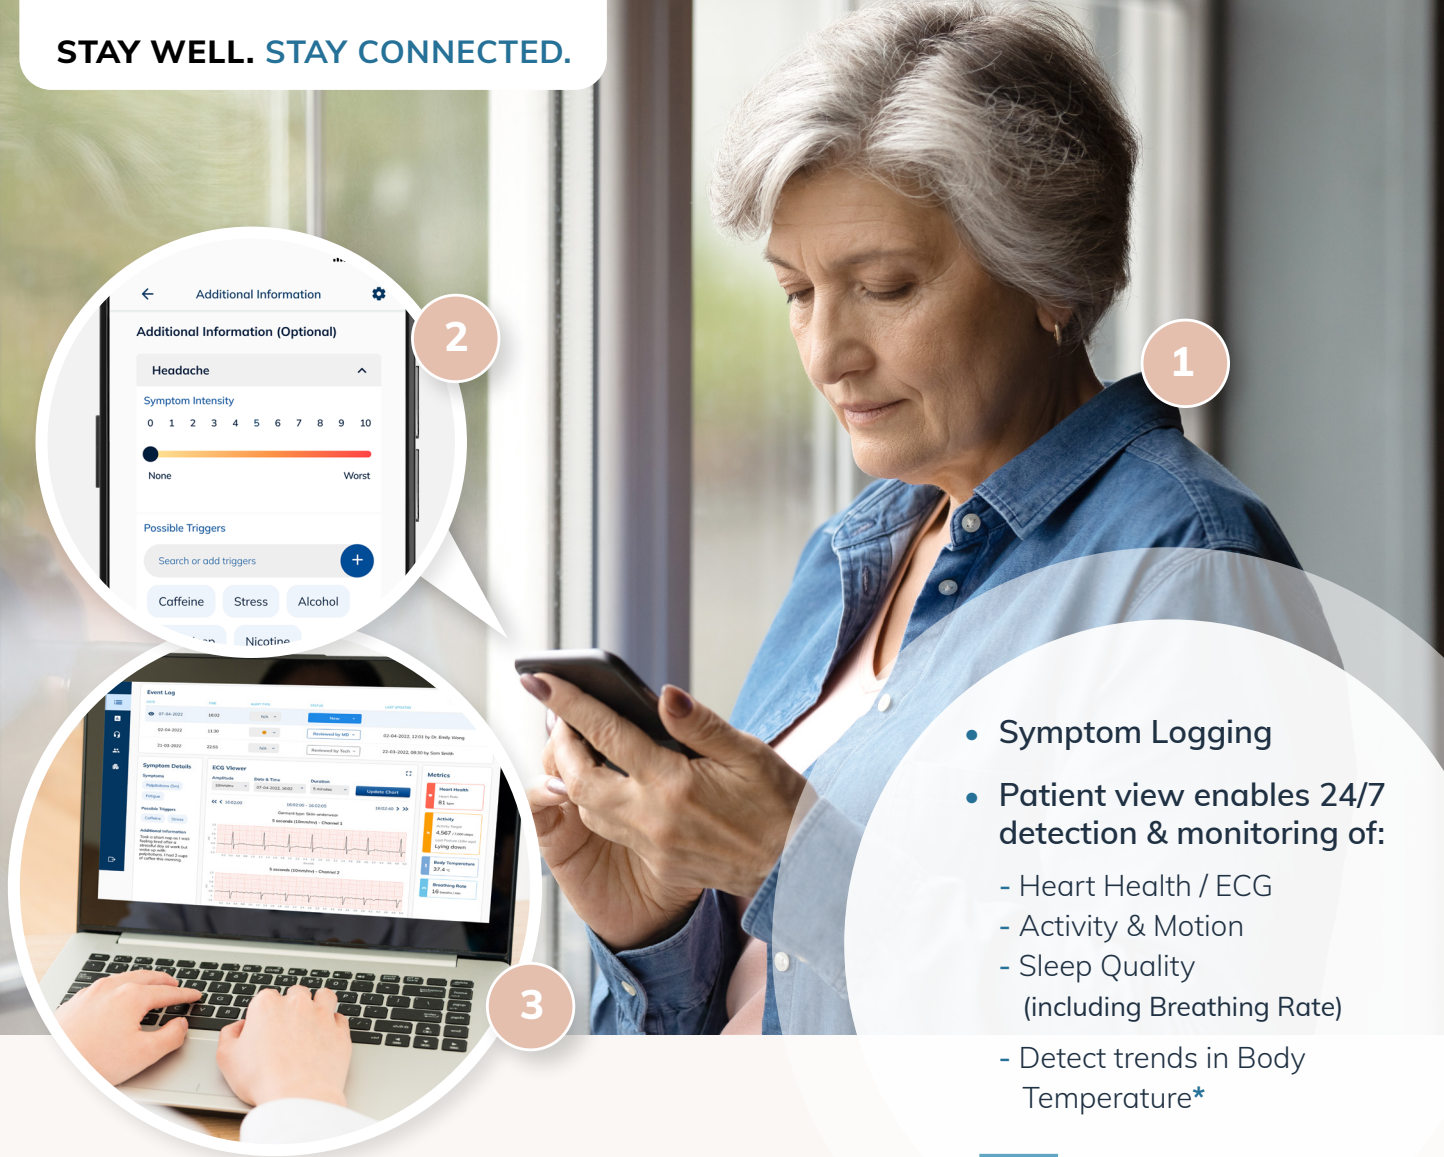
STAY WELL. STAY CONNECTED.

2

Additional Information

Additional Information (Optional)

Headache

Symptom Intensity

0 1 2 3 4 5 6 7 8 9 10

None Worst

Possible Triggers

Search or add triggers

Caffeine Stress Alcohol

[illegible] Nicotine

1

Event Log

Symptom Details

ECG Viewer

Metrics

Update Chart

3

• Symptom Logging

• Patient view enables 24/7 detection & monitoring of:

- Heart Health / ECG
- Activity & Motion
- Sleep Quality (including Breathing Rate)
- Detect trends in Body Temperature*